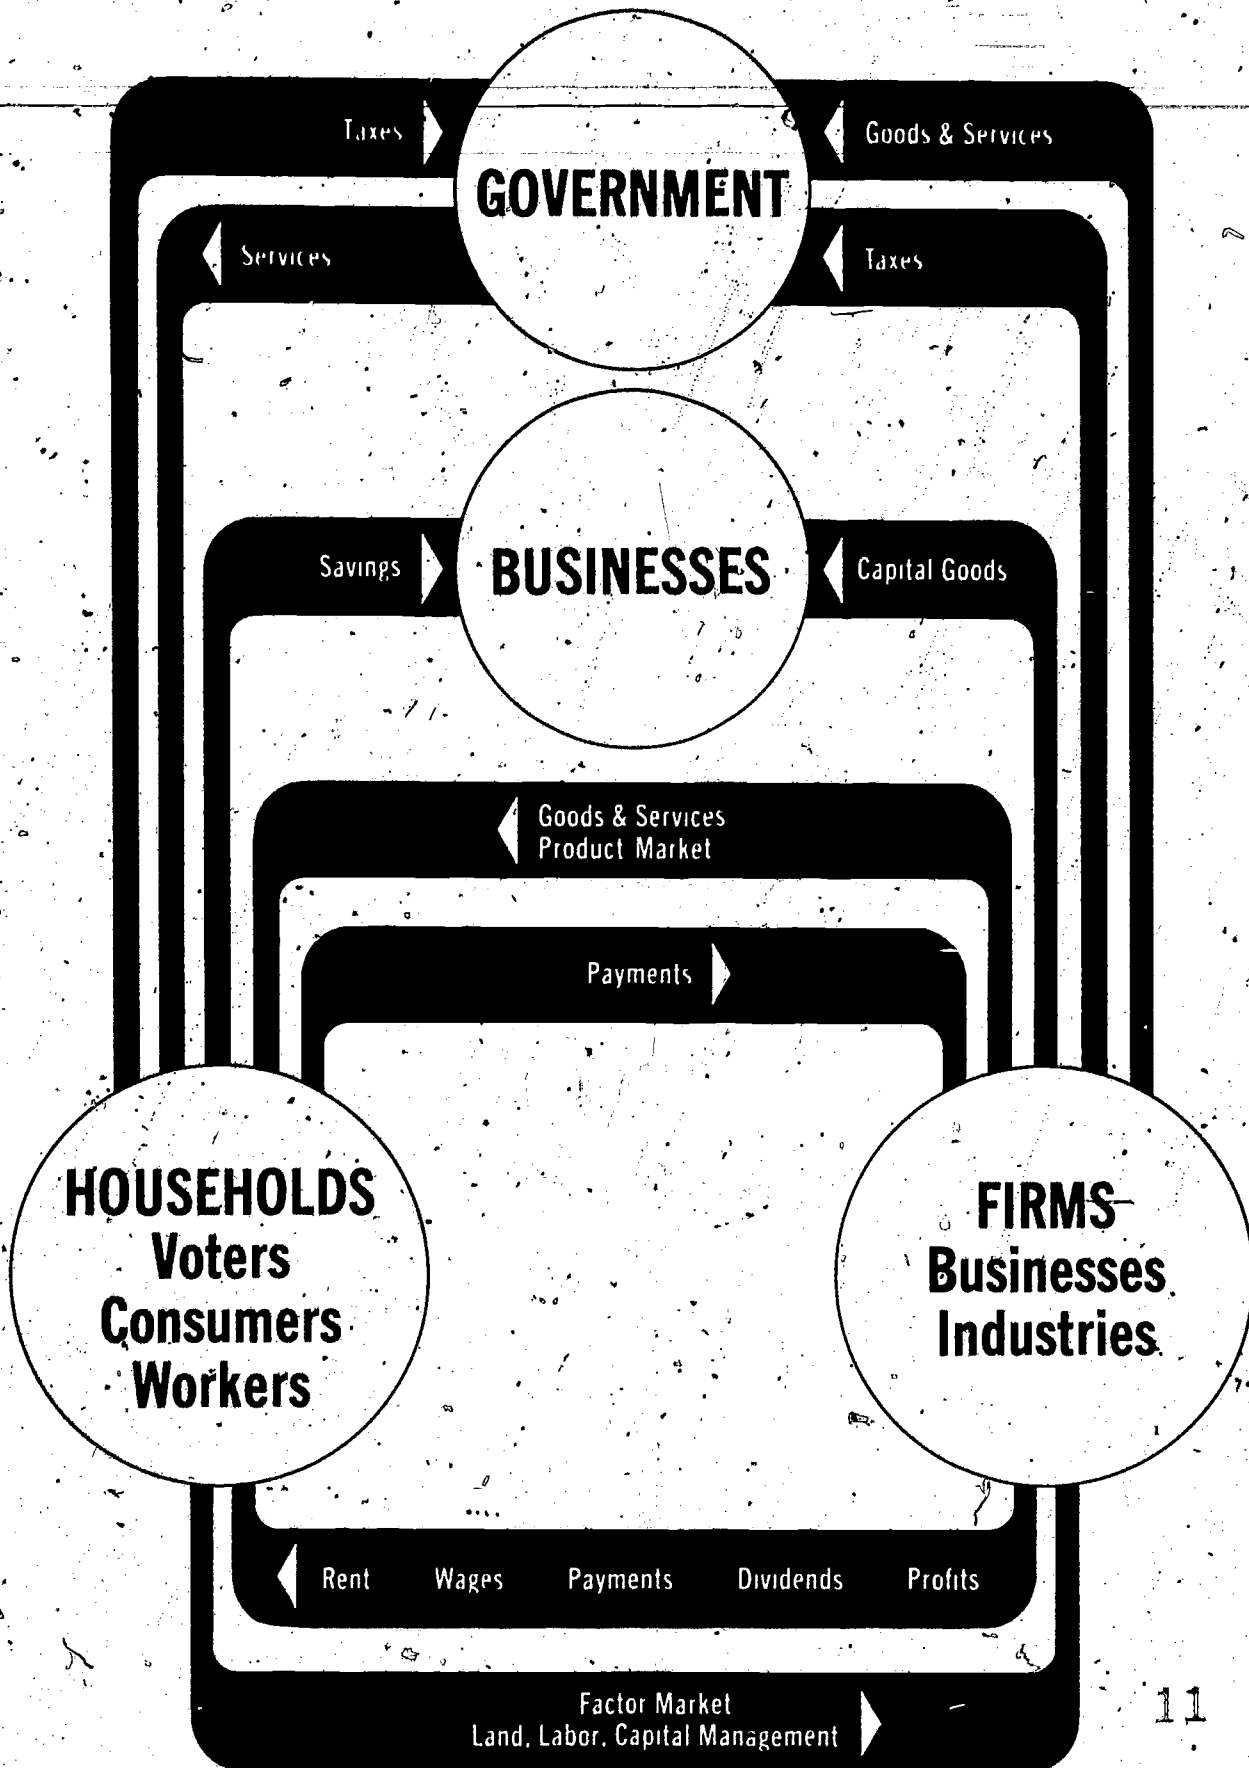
Taxes

Goods & Services

GOVERNMENT

Services

Taxes

Savings

BUSINESSES

Capital Goods

Goods & Services
Product Market

Payments

HOUSEHOLDS
Voters
Consumers
Workers

FIRMS
Businesses
Industries

Rent Wages Payments Dividends Profits

Factor Market
Land, Labor, Capital Management

11